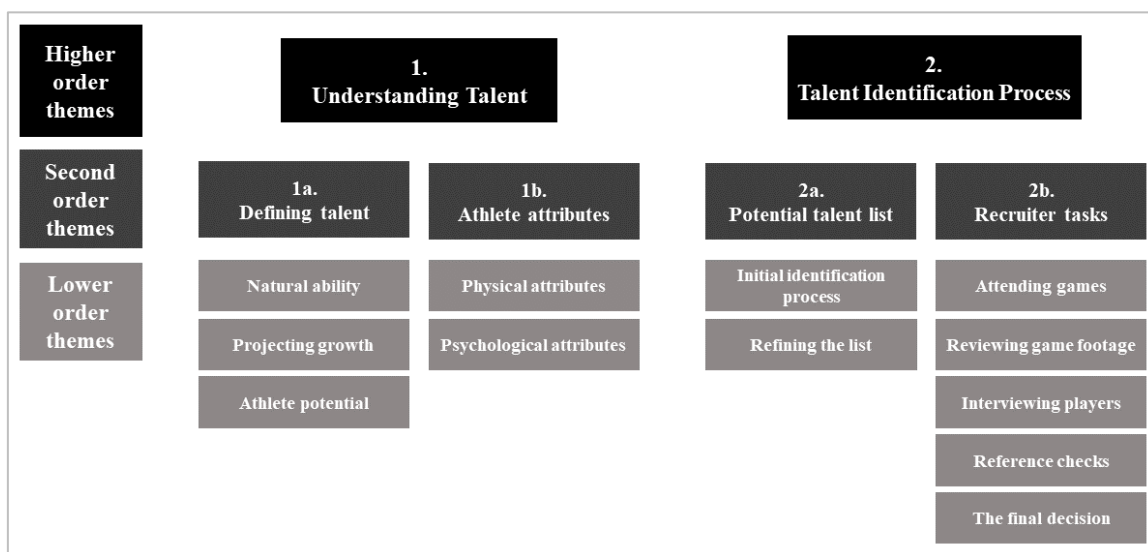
Higher order themes

Second order themes

Lower order themes

1. Understanding Talent

2. Talent Identification Process

1a. Defining talent

1b. Athlete attributes

2a. Potential talent list

2b. Recruiter tasks

Natural ability

Projecting growth

Athlete potential

Physical attributes

Psychological attributes

Initial identification process

Refining the list

Attending games

Reviewing game footage

Interviewing players

Reference checks

The final decision